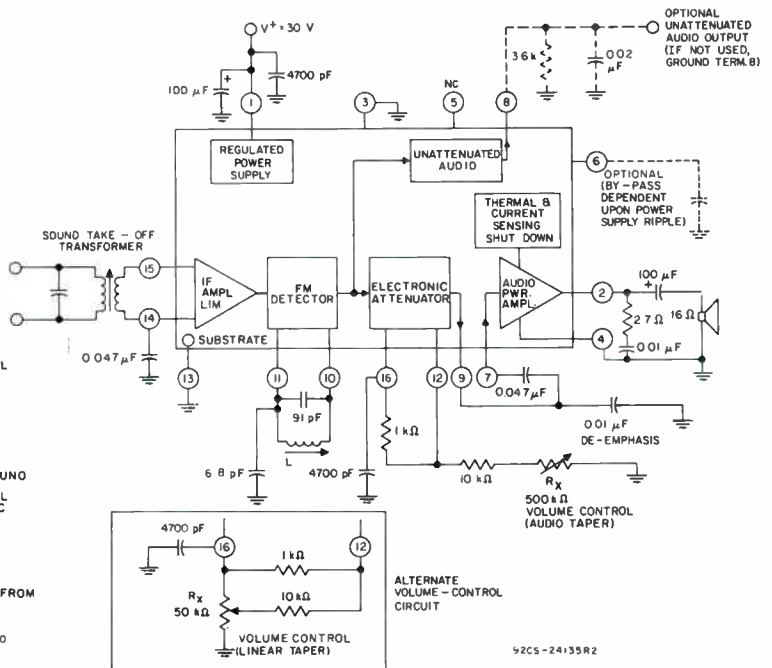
$V^{+} = 30$ V
OPTIONAL UNATTENUATED AUDIO OUTPUT (IF NOT USED, GROUND TERM. 8)
100 µF
4700 pF
3.6k
.002 µF
NC
1
3
5
8
REGULATED POWER SUPPLY
UNATTENUATED AUDIO
6
OPTIONAL (BY-PASS DEPENDENT UPON POWER SUPPLY RIPPLE)
THERMAL & CURRENT SENSING SHUT DOWN
SOUND TAKE - OFF TRANSFORMER
15
14
IF AMPL LIM
FM DETECTOR
ELECTRONIC ATTENUATOR
AUDIO PWR. AMPL.
2
4
100 µF
2.7 Ω
16 Ω
0.01 µF
0.047 µF
SUBSTRATE
13
11
10
16
12
9
7
0.047 µF
91 pF
L
0.01 µF
DE-EMPHASIS
1 kΩ
6.8 pF
4700 pF
10 kΩ
$R_X$
500 kΩ VOLUME CONTROL (AUDIO TAPER)
L
UNO
L
C
FROM
O
4700 pF
16
12
1 kΩ
10 kΩ
$R_X$ 50 kΩ
ALTERNATE VOLUME - CONTROL CIRCUIT
VOLUME CONTROL (LINEAR TAPER)
92CS-24135R2